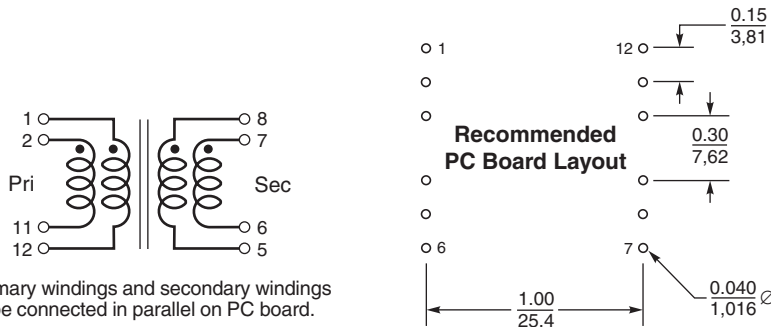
1
2
11
12
Pri
8
7
6
5
Sec

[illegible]mary windings and secondary windings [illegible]e connected in parallel on PC board.

1
12
6
7
Recommended PC Board Layout
$\frac{0.15}{3,81}$
$\frac{0.30}{7,62}$
$\frac{1.00}{25.4}$
$\frac{0.040}{1,016}$ ⌀